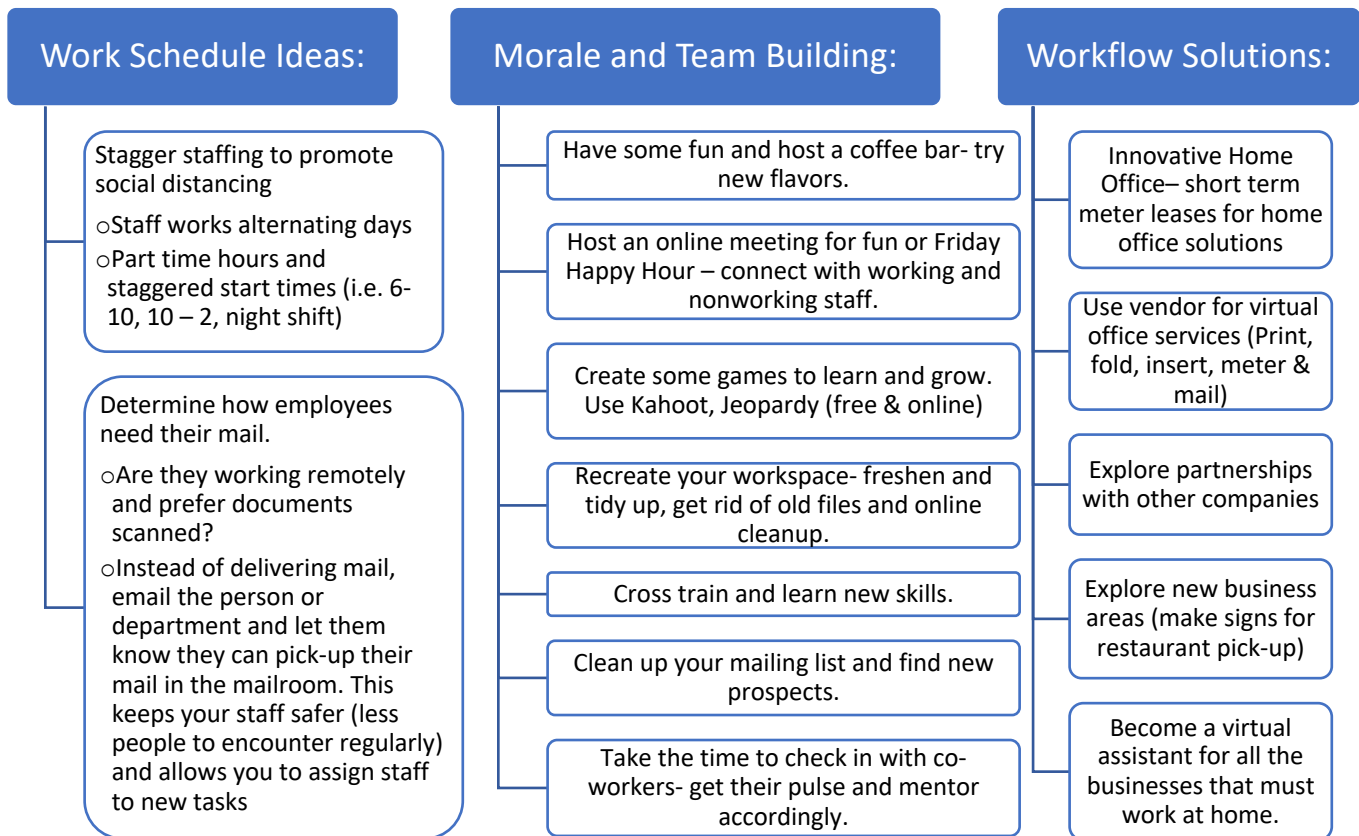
Work Schedule Ideas:

Stagger staffing to promote social distancing

oStaff works alternating days

oPart time hours and staggered start times (i.e. 6-10, 10 – 2, night shift)

Determine how employees need their mail.

oAre they working remotely and prefer documents scanned?

oInstead of delivering mail, email the person or department and let them know they can pick-up their mail in the mailroom. This keeps your staff safer (less people to encounter regularly) and allows you to assign staff to new tasks

Morale and Team Building:

Have some fun and host a coffee bar- try new flavors.

Host an online meeting for fun or Friday Happy Hour – connect with working and nonworking staff.

Create some games to learn and grow. Use Kahoot, Jeopardy (free & online)

Recreate your workspace- freshen and tidy up, get rid of old files and online cleanup.

Cross train and learn new skills.

Clean up your mailing list and find new prospects.

Take the time to check in with co-workers- get their pulse and mentor accordingly.

Workflow Solutions:

Innovative Home Office– short term meter leases for home office solutions

Use vendor for virtual office services (Print, fold, insert, meter & mail)

Explore partnerships with other companies

Explore new business areas (make signs for restaurant pick-up)

Become a virtual assistant for all the businesses that must work at home.